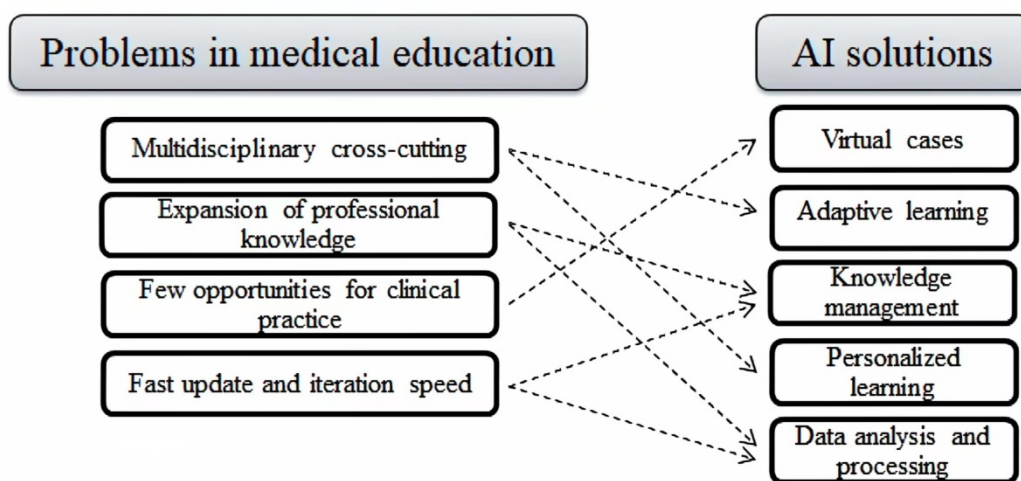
Problems in medical education

AI solutions

Multidisciplinary cross-cutting

Expansion of professional knowledge

Few opportunities for clinical practice

Fast update and iteration speed

Virtual cases

Adaptive learning

Knowledge management

Personalized learning

Data analysis and processing